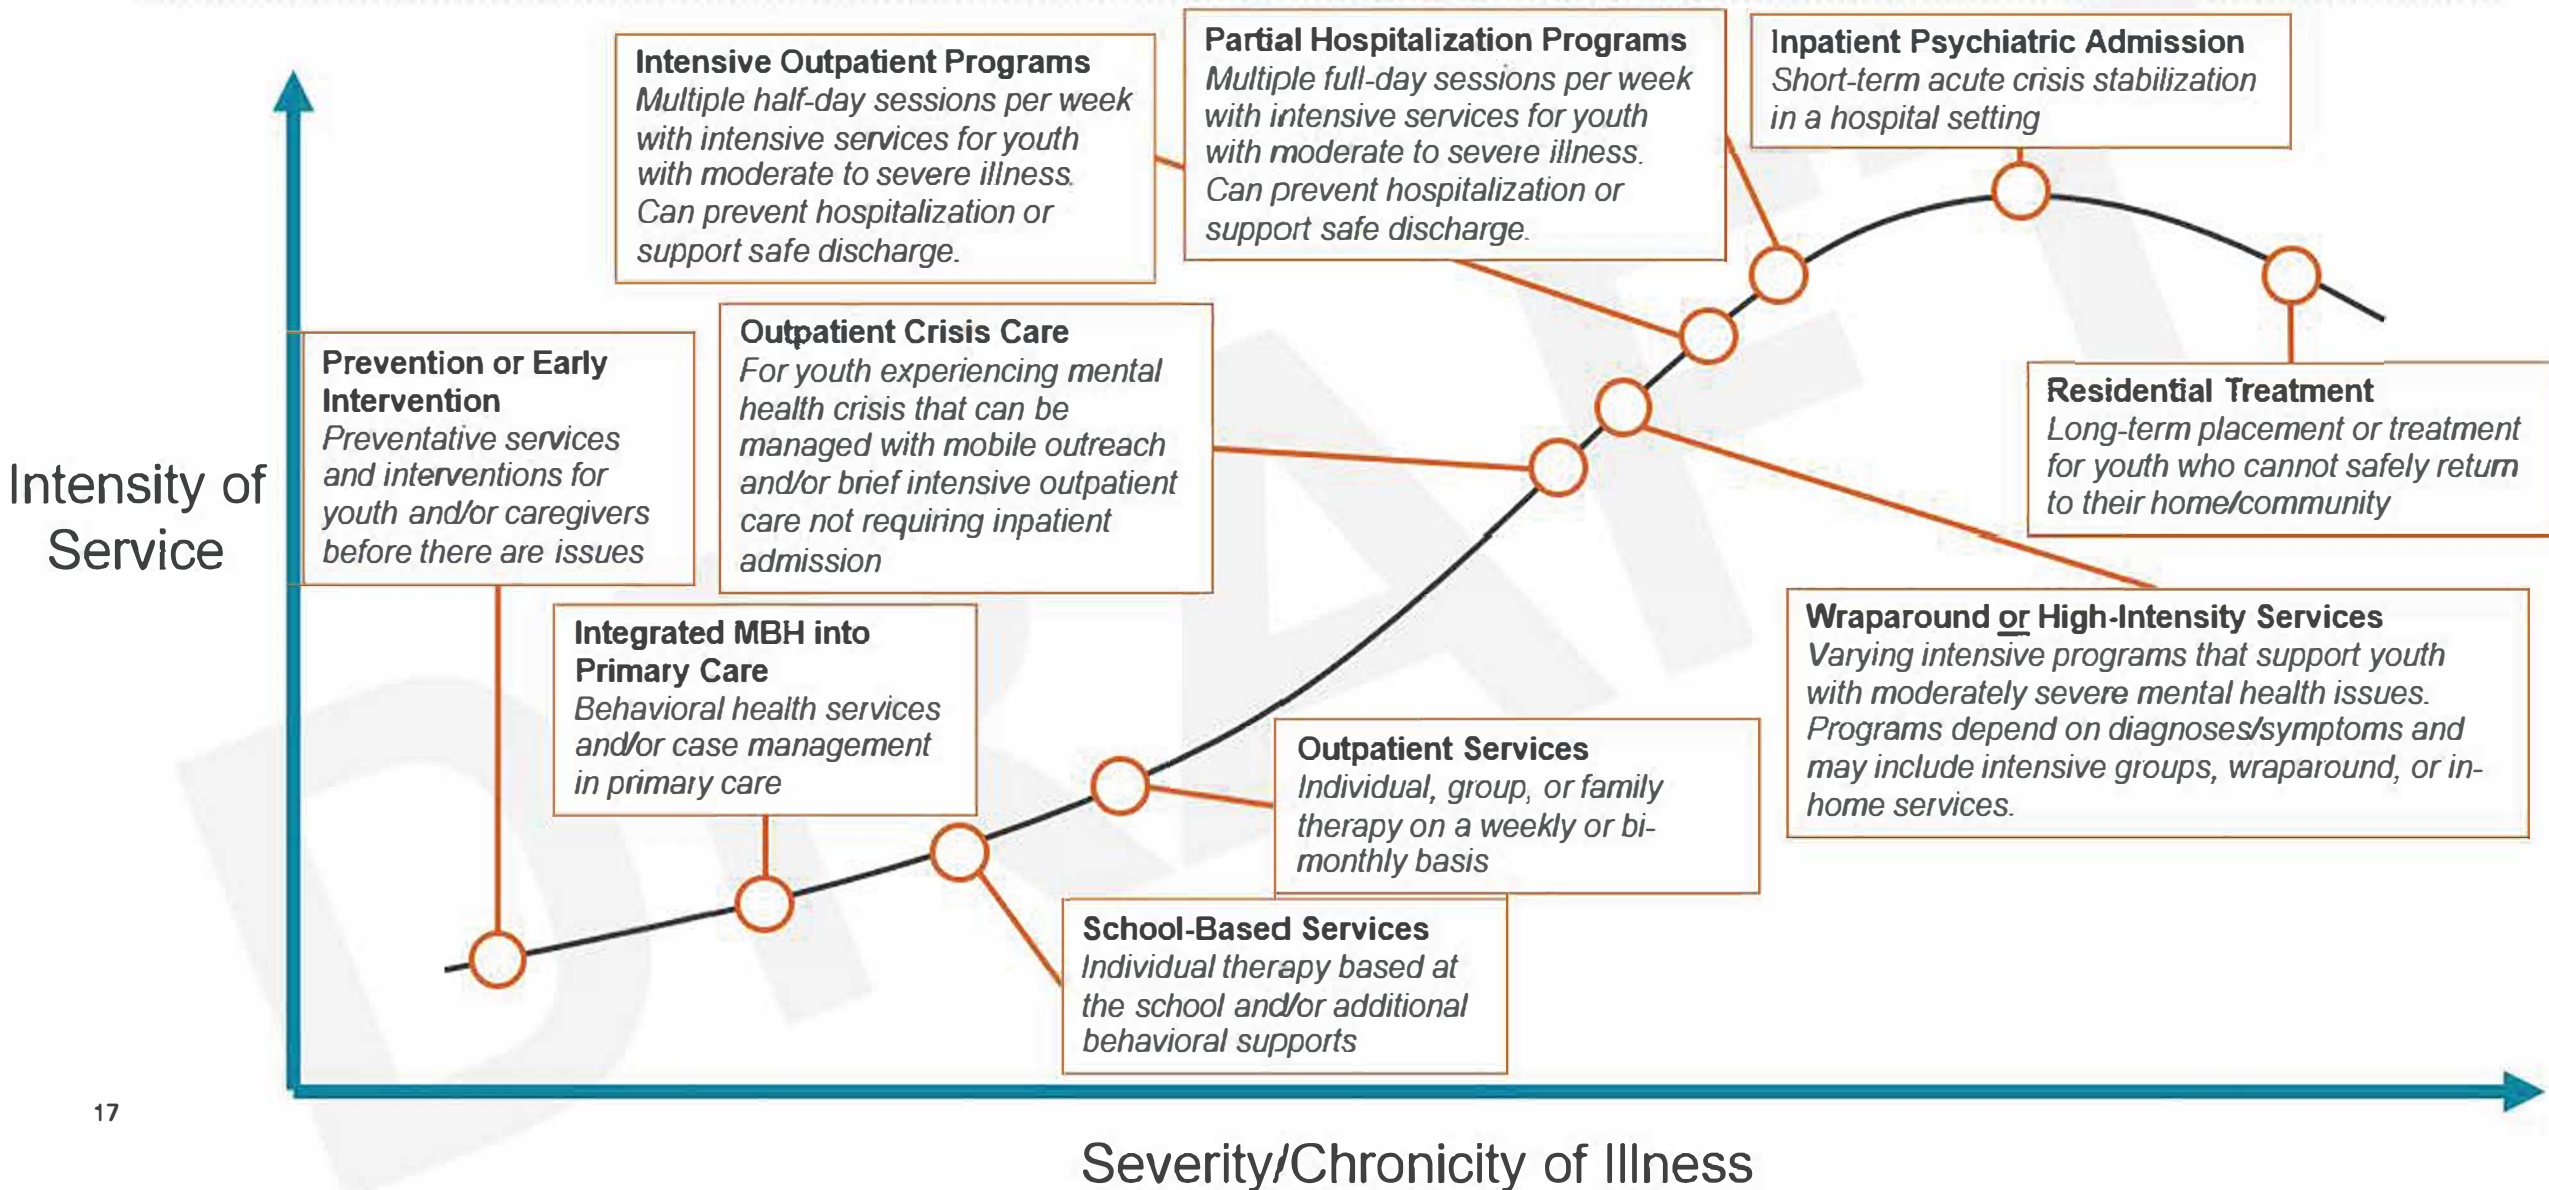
Intensive Outpatient Programs
Multiple half-day sessions per week with intensive services for youth with moderate to severe illness. Can prevent hospitalization or support safe discharge.

Partial Hospitalization Programs
Multiple full-day sessions per week with intensive services for youth with moderate to severe illness. Can prevent hospitalization or support safe discharge.

Inpatient Psychiatric Admission
Short-term acute crisis stabilization in a hospital setting

Intensity of Service

Prevention or Early Intervention
Preventative services and interventions for youth and/or caregivers before there are issues

Outpatient Crisis Care
For youth experiencing mental health crisis that can be managed with mobile outreach and/or brief intensive outpatient care not requiring inpatient admission

Residential Treatment
Long-term placement or treatment for youth who cannot safely return to their home/community

Integrated MBH into Primary Care
Behavioral health services and/or case management in primary care

Wraparound or High-Intensity Services
Varying intensive programs that support youth with moderately severe mental health issues. Programs depend on diagnoses/symptoms and may include intensive groups, wraparound, or in-home services.

Outpatient Services
Individual, group, or family therapy on a weekly or bi-monthly basis

School-Based Services
Individual therapy based at the school and/or additional behavioral supports

DRAFT

17

Severity/Chronicity of Illness